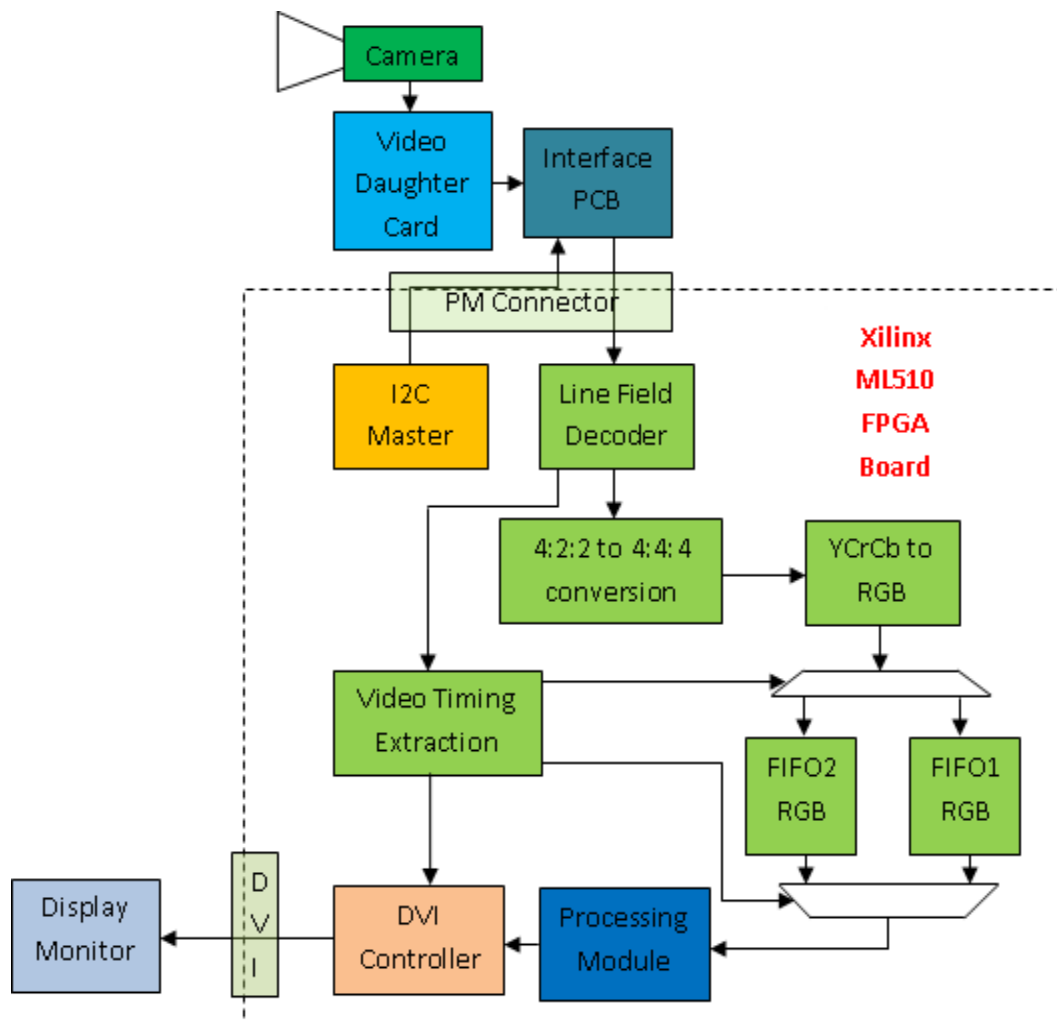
Camera

Video Daughter Card

Interface PCB

PM Connector

Xilinx ML510 FPGA Board

I2C Master

Line Field Decoder

4:2:2 to 4:4:4 conversion

YCrCb to RGB

Video Timing Extraction

FIFO2 RGB

FIFO1 RGB

Display Monitor

D V I

DVI Controller

Processing Module